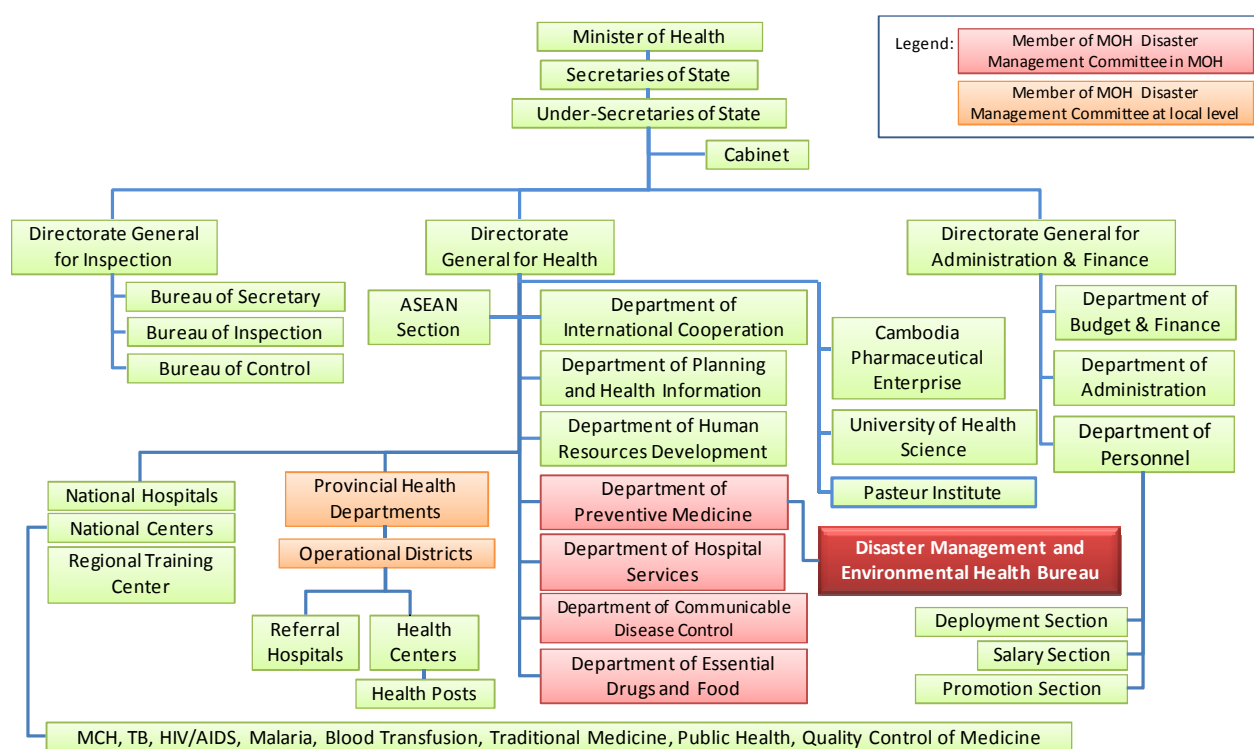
Minister of Health
Secretaries of State
Under-Secretaries of State
Cabinet

Legend: Member of MOH Disaster Management Committee in MOH
Member of MOH Disaster Management Committee at local level

Directorate General for Inspection
Bureau of Secretary
Bureau of Inspection
Bureau of Control

Directorate General for Health
ASEAN Section
Department of International Cooperation
Department of Planning and Health Information
Department of Human Resources Development
Department of Preventive Medicine
Department of Hospital Services
Department of Communicable Disease Control
Department of Essential Drugs and Food

Cambodia Pharmaceutical Enterprise
University of Health Science
Pasteur Institute
Disaster Management and Environmental Health Bureau

Directorate General for Administration & Finance
Department of Budget & Finance
Department of Administration
Department of Personnel
Deployment Section
Salary Section
Promotion Section

National Hospitals
National Centers
Regional Training Center

Provincial Health Departments
Operational Districts
Referral Hospitals
Health Centers
Health Posts

MCH, TB, HIV/AIDS, Malaria, Blood Transfusion, Traditional Medicine, Public Health, Quality Control of Medicine